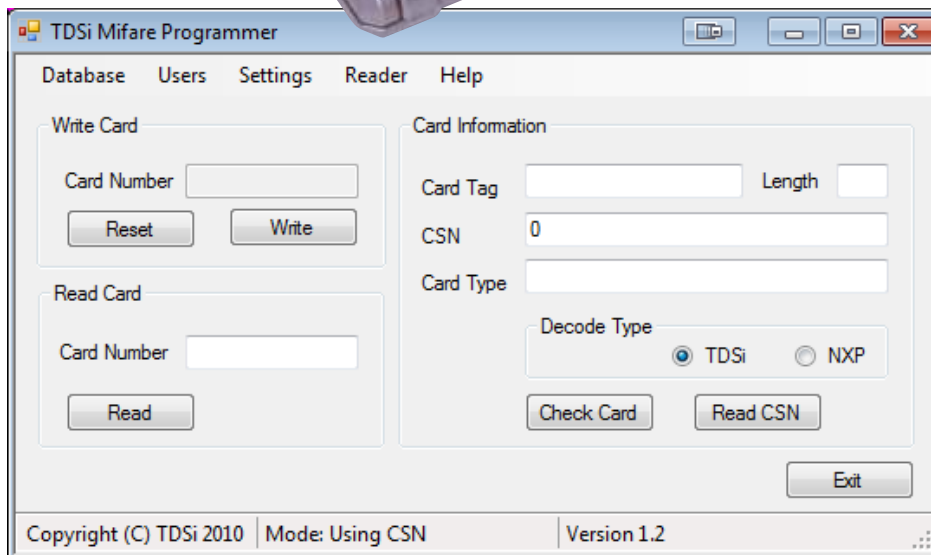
TDSi Mifare Programmer

Database Users Settings Reader Help

Write Card

Card Number

Reset Write

Read Card

Card Number

Read

Card Information

Card Tag Length

CSN 0

Card Type

Decode Type

TDSi NXP

Check Card Read CSN

Exit

Copyright (C) TDSi 2010 Mode: Using CSN Version 1.2